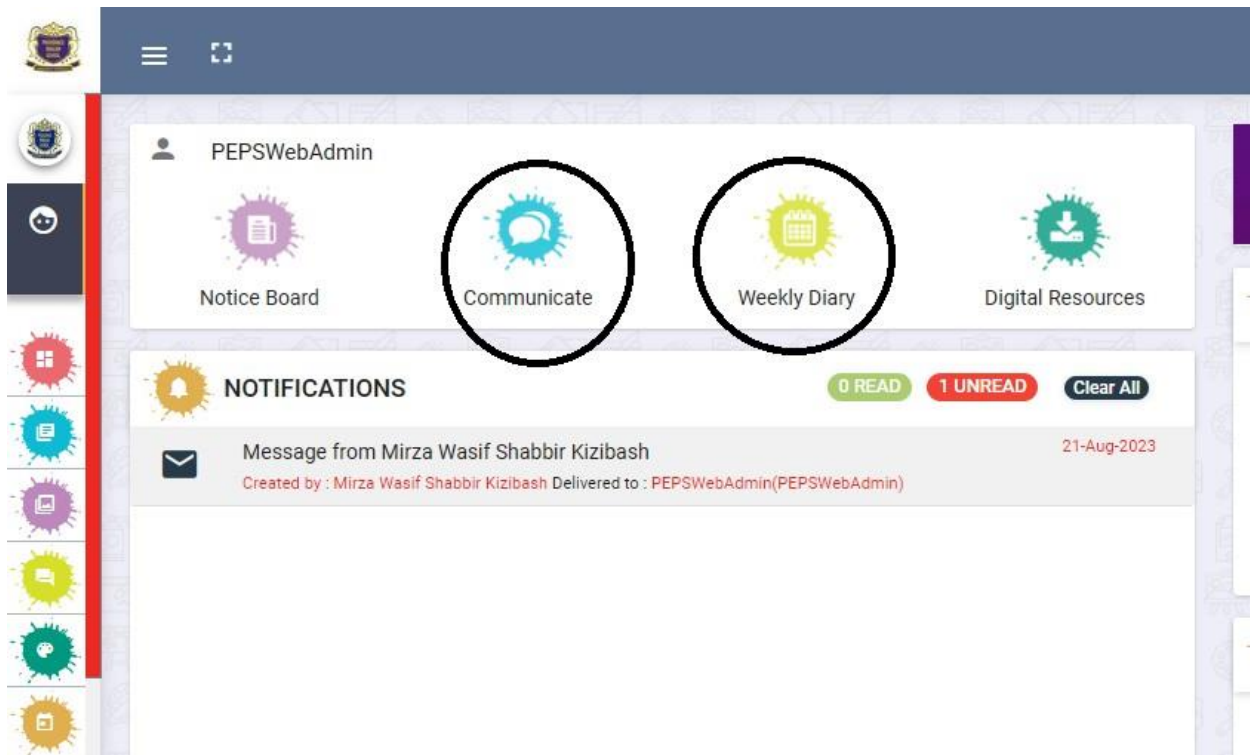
PEPSWebAdmin

Notice Board

Communicate

Weekly Diary

Digital Resources

NOTIFICATIONS

0 READ

1 UNREAD

Clear All

Message from Mirza Wasif Shabbir Kizibash

Created by : Mirza Wasif Shabbir Kizibash Delivered to : PEPSWebAdmin(PEPSWebAdmin)

21-Aug-2023